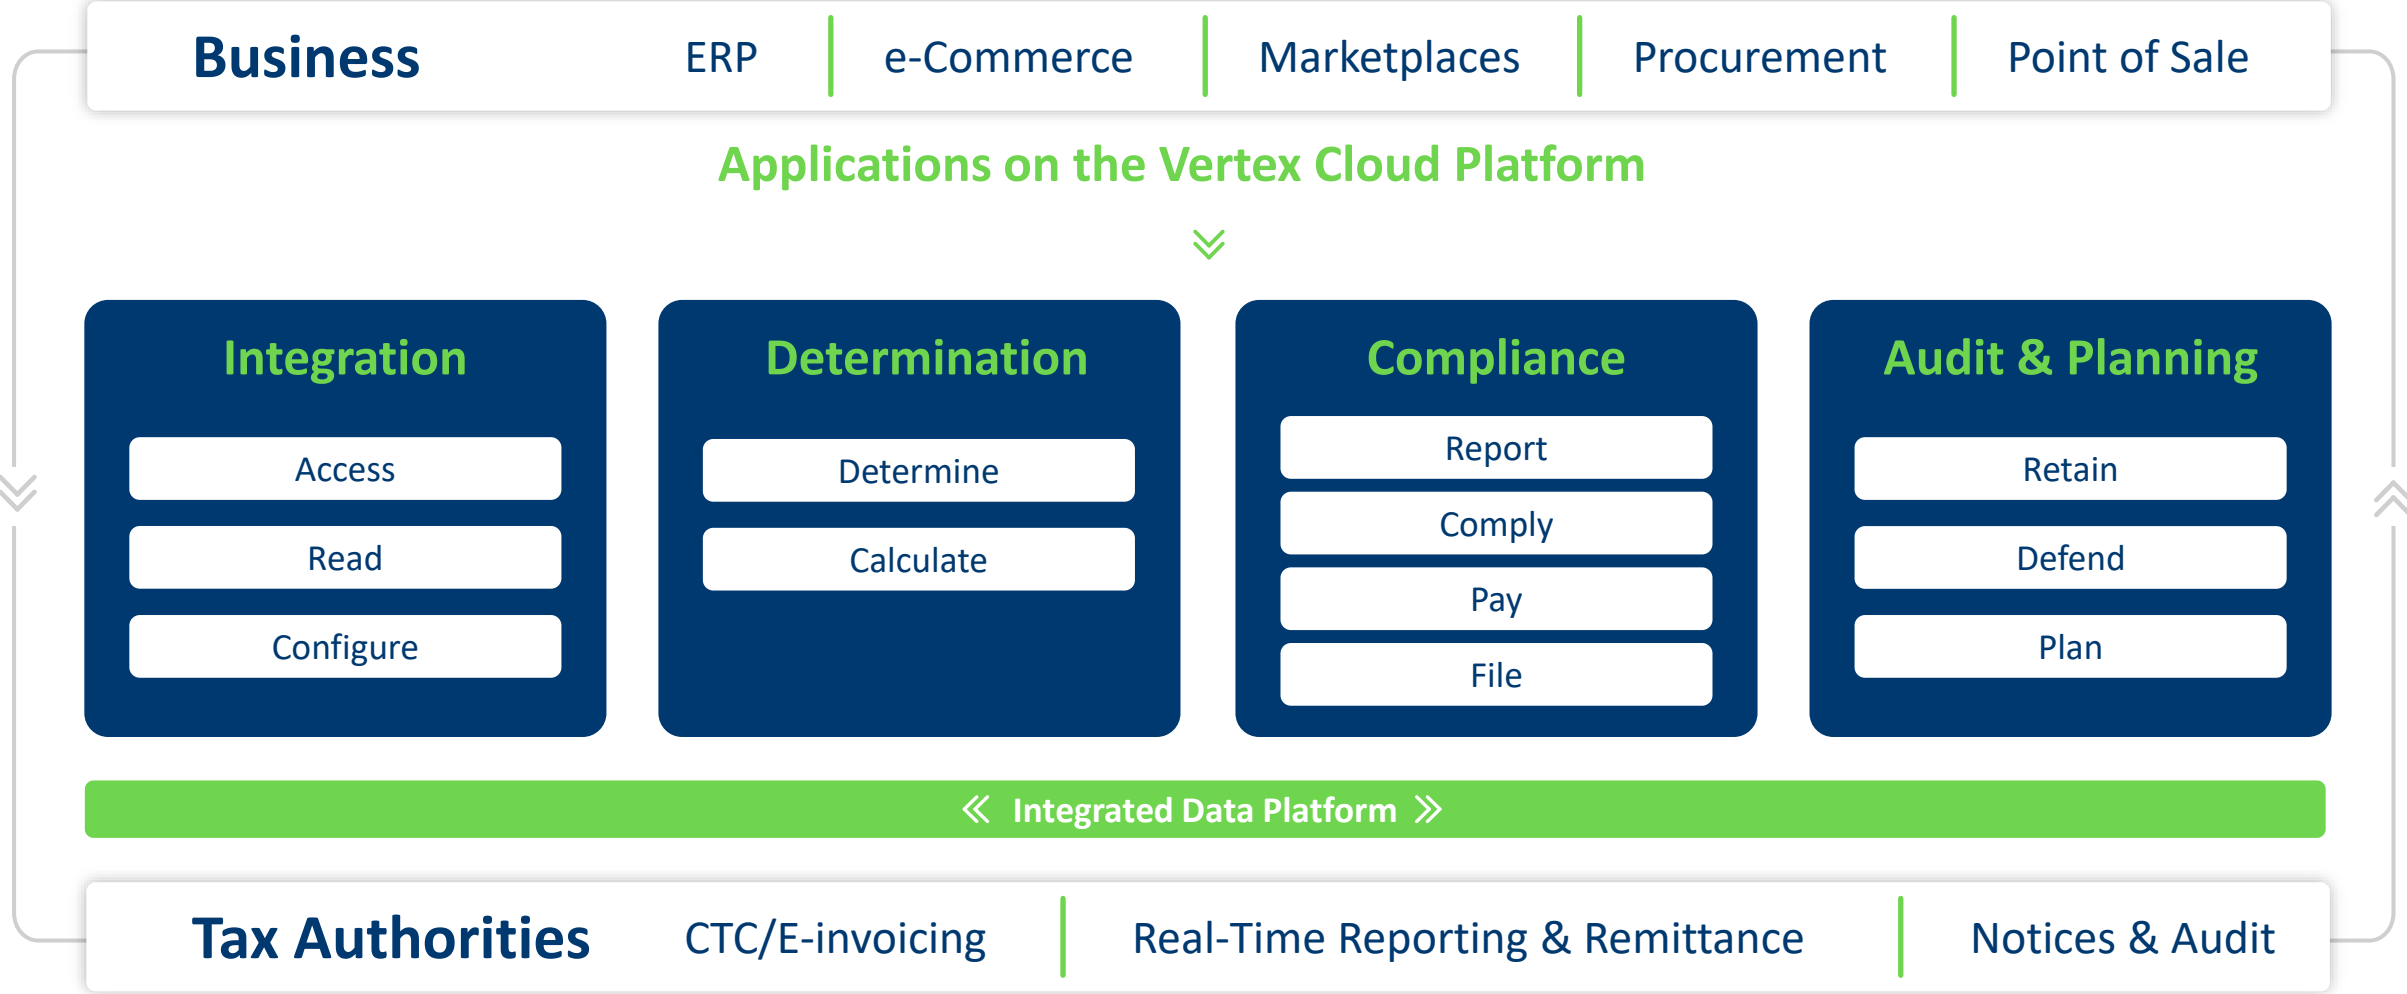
Business ERP | e-Commerce | Marketplaces | Procurement | Point of Sale

Applications on the Vertex Cloud Platform

Integration
Access
Read
Configure

Determination
Determine
Calculate

Compliance
Report
Comply
Pay
File

Audit & Planning
Retain
Defend
Plan

Integrated Data Platform

Tax Authorities CTC/E-invoicing | Real-Time Reporting & Remittance | Notices & Audit